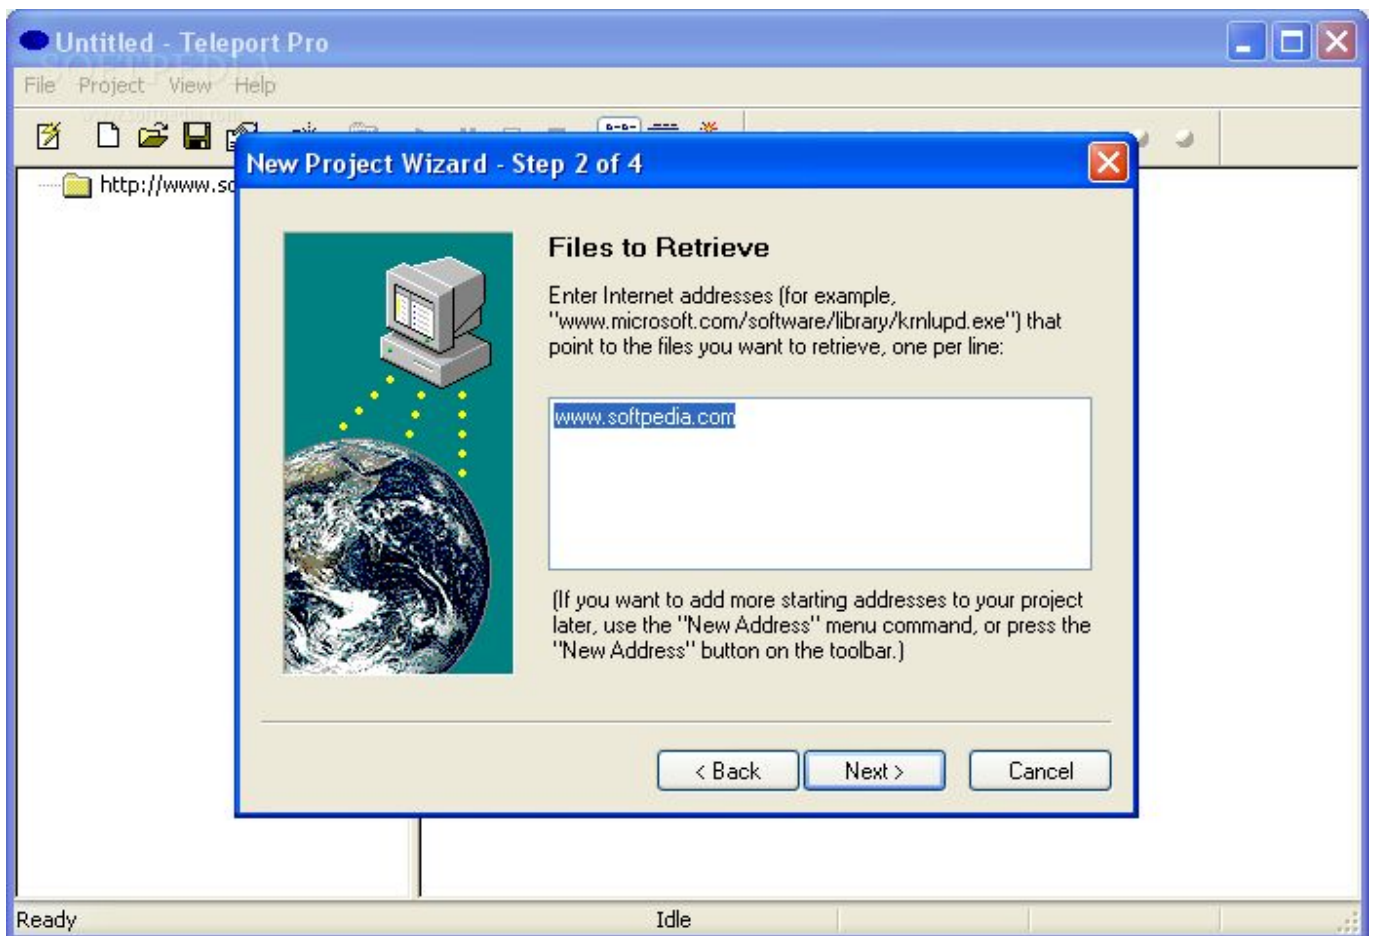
Untitled - Teleport Pro

File Project View Help

http://www.so

New Project Wizard - Step 2 of 4

Files to Retrieve

Enter Internet addresses (for example, "www.microsoft.com/software/library/krnlupd.exe") that point to the files you want to retrieve, one per line:

www.softpedia.com

(If you want to add more starting addresses to your project later, use the "New Address" menu command, or press the "New Address" button on the toolbar.)

< Back
Next >
Cancel

Ready
Idle